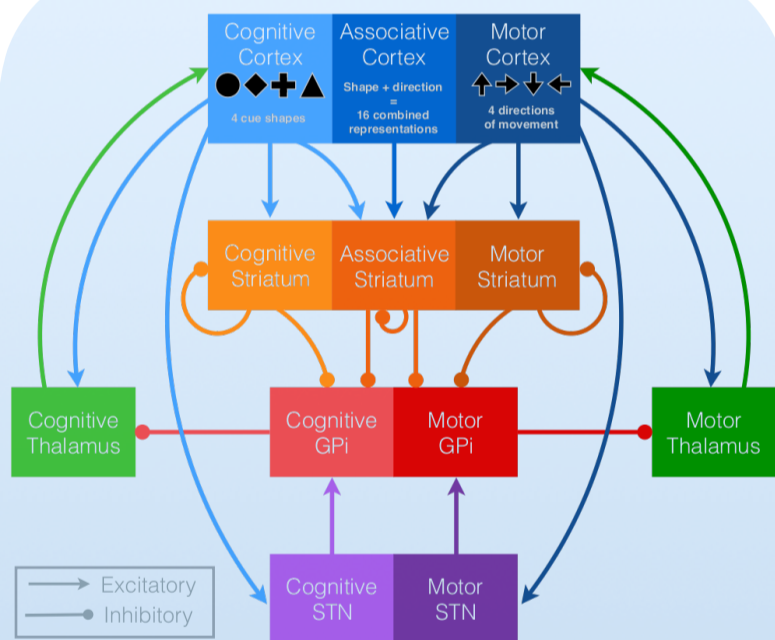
Cognitive Cortex

4 cue shapes

Associative Cortex

Shape + direction
=
16 combined representations

Motor Cortex

4 directions of movement

Cognitive Striatum

Associative Striatum

Motor Striatum

Cognitive Thalamus

Cognitive GPi

Motor GPi

Motor Thalamus

Cognitive STN

Motor STN

Excitatory

Inhibitory